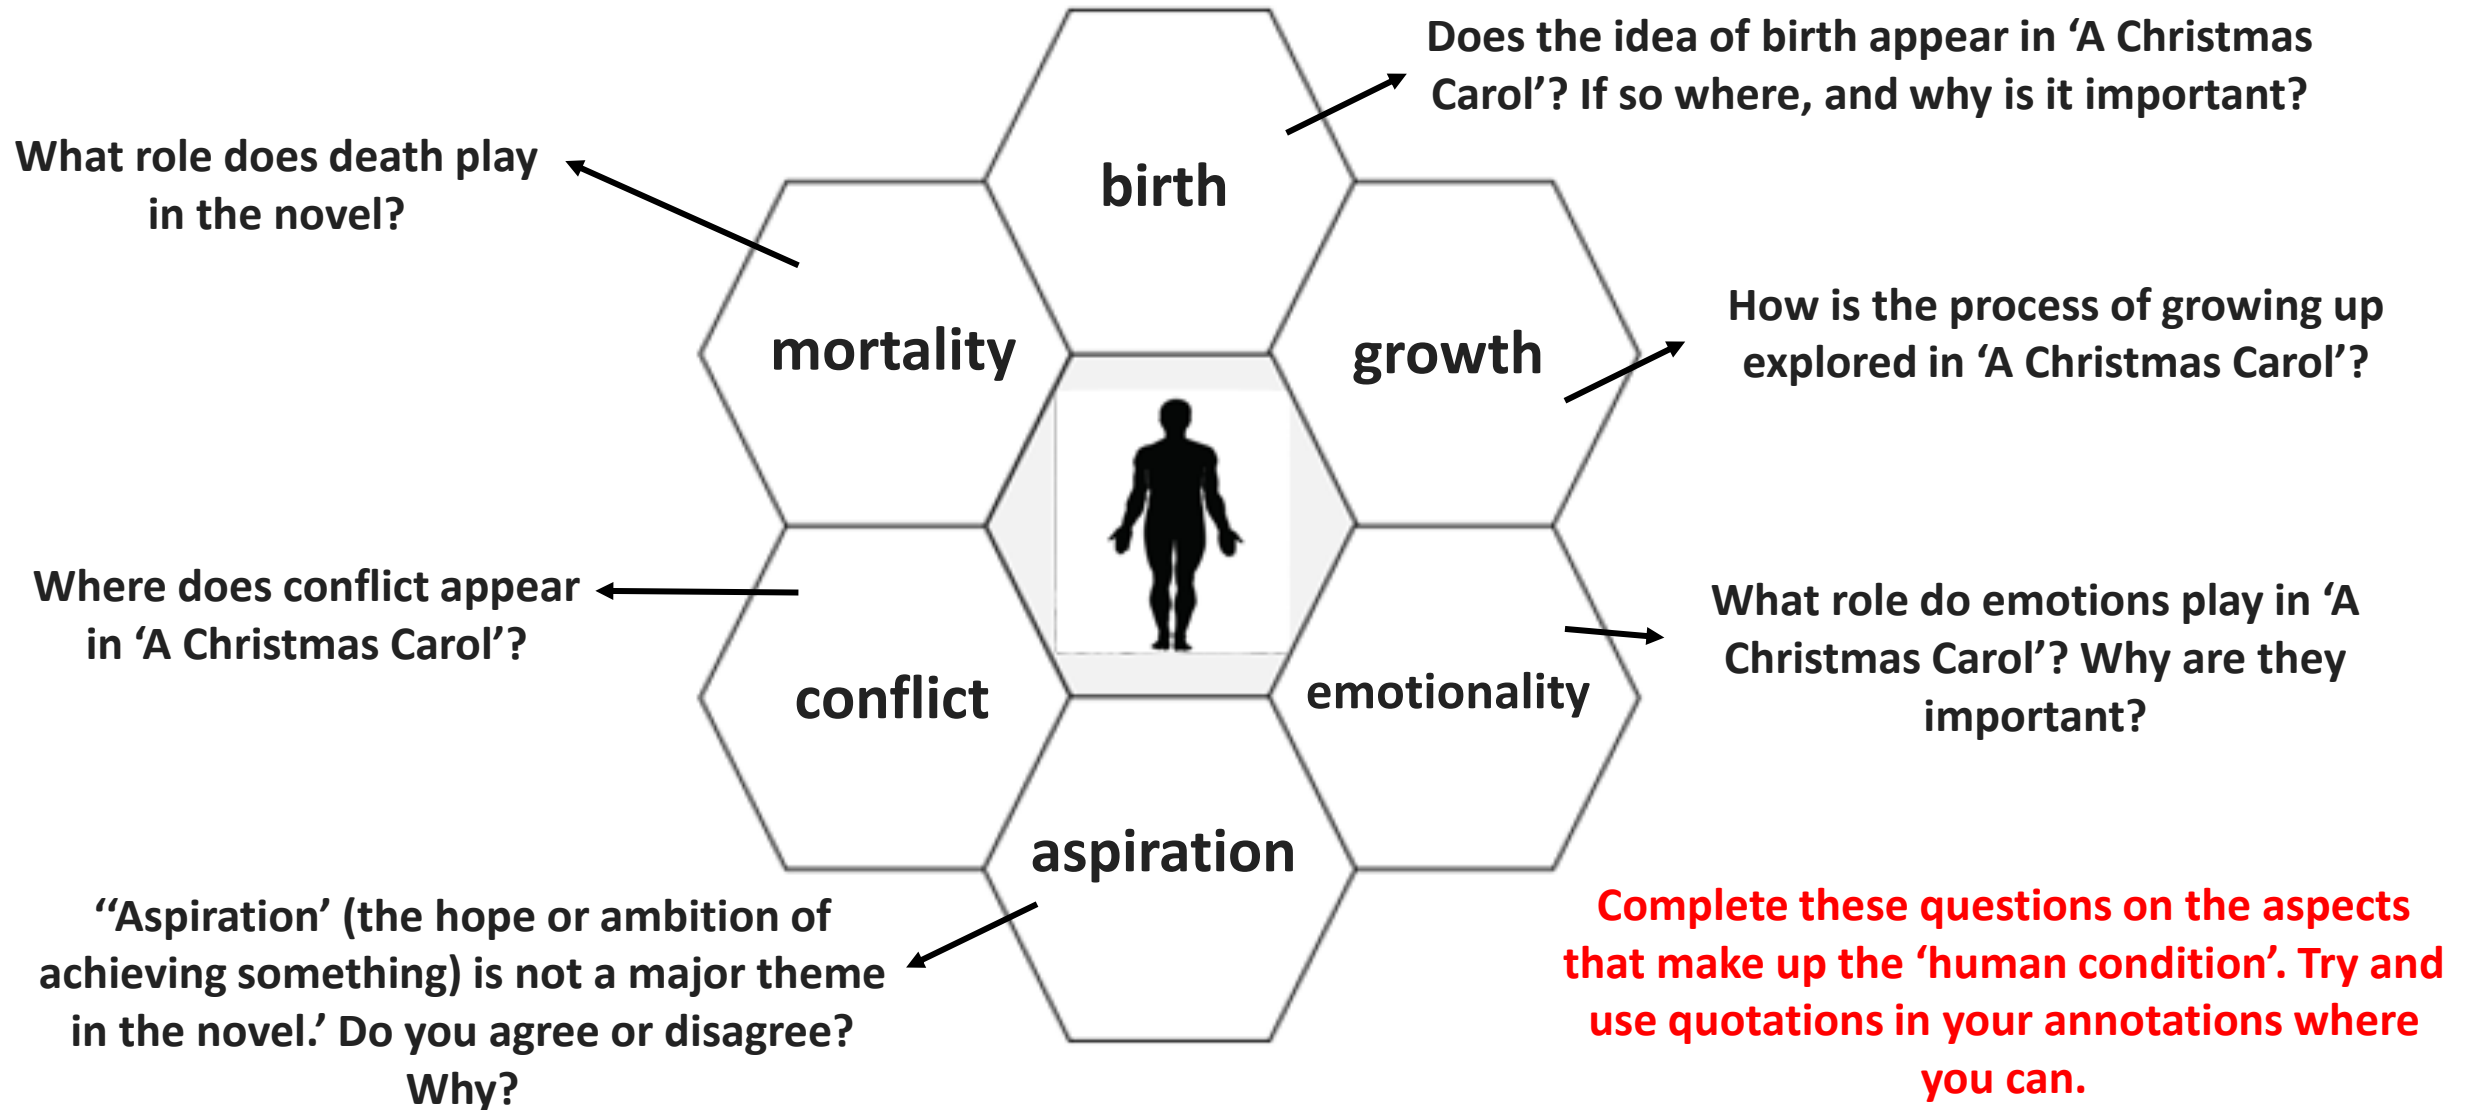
Does the idea of birth appear in 'A Christmas Carol'? If so where, and why is it important?

What role does death play in the novel?

birth

mortality

growth

How is the process of growing up explored in 'A Christmas Carol'?

Where does conflict appear in 'A Christmas Carol'?

conflict

emotionality

What role do emotions play in 'A Christmas Carol'? Why are they important?

aspiration

"'Aspiration' (the hope or ambition of achieving something) is not a major theme in the novel.' Do you agree or disagree? Why?

Complete these questions on the aspects that make up the 'human condition'. Try and use quotations in your annotations where you can.